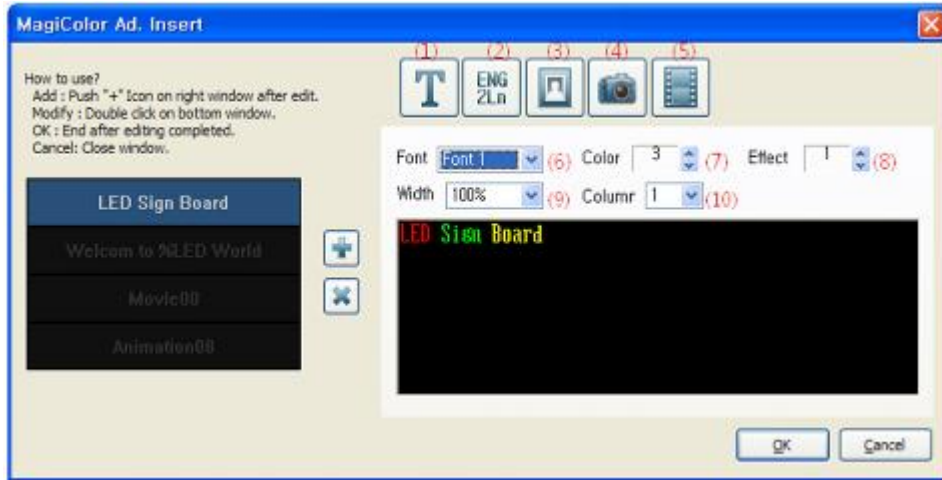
MagiColor Ad. Insert

How to use?
Add : Push "+" Icon on right window after edit.
Modify : Double click on bottom window.
OK : End after editing completed.
Cancel: Close window.

(1) (2) (3) (4) (5)

T

ENG 2Ln

LED Sign Board

Welcom to %LED World

Movie00

Animation00

Font Font I (6) Color 3 (7) Effect 1 (8)

Width 100% (9) Columr 1 (10)

LED Sign Board

OK

Cancel